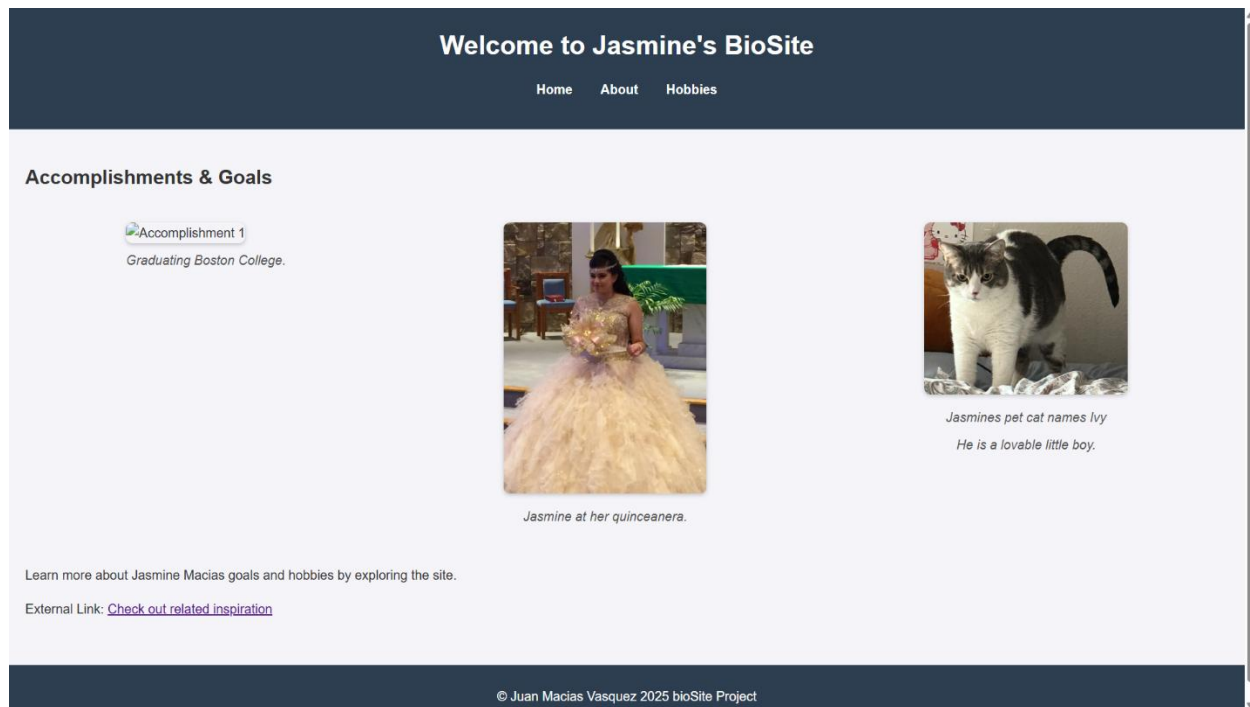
Welcome to Jasmine's BioSite

Home About Hobbies

Accomplishments & Goals

Accomplishment 1

Graduating Boston College.

Jasmine at her quinceanera.

Jasmines pet cat names Ivy

He is a lovable little boy.

Learn more about Jasmine Macias goals and hobbies by exploring the site.

External Link: Check out related inspiration

© Juan Macias Vasquez 2025 bioSite Project